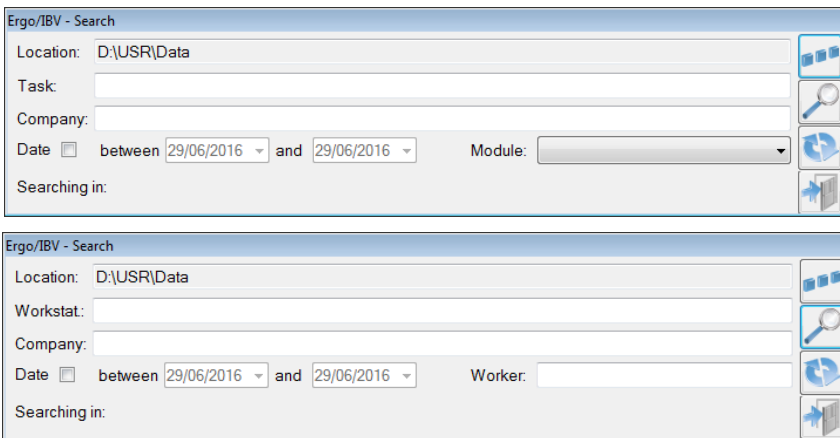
Ergo/IBV - Search
Location: D:\USR\Data
Task:
Company:
Date between 29/06/2016 and 29/06/2016 Module:
Searching in:

Ergo/IBV - Search
Location: D:\USR\Data
Workstat.:
Company:
Date between 29/06/2016 and 29/06/2016 Worker:
Searching in: